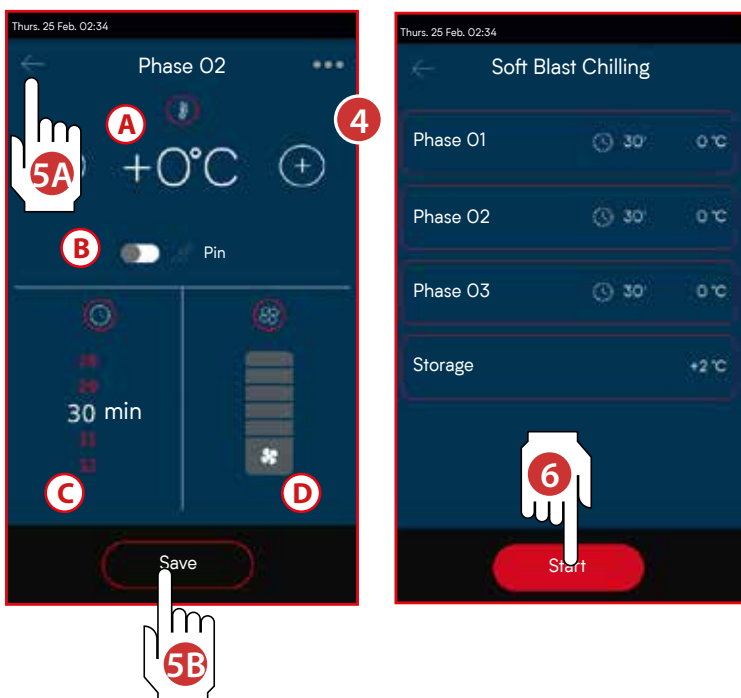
Thurs. 25 Feb. 02:34

Phase 02

A

4

5A

+0°C

B

Pin

28
29
30 min
31
32

C

D

Save

5B

Thurs. 25 Feb. 02:34

Soft Blast Chilling

Phase 01 30' 0 °C

Phase 02 30' 0 °C

Phase 03 30' 0 °C

Storage +2 °C

6

Start